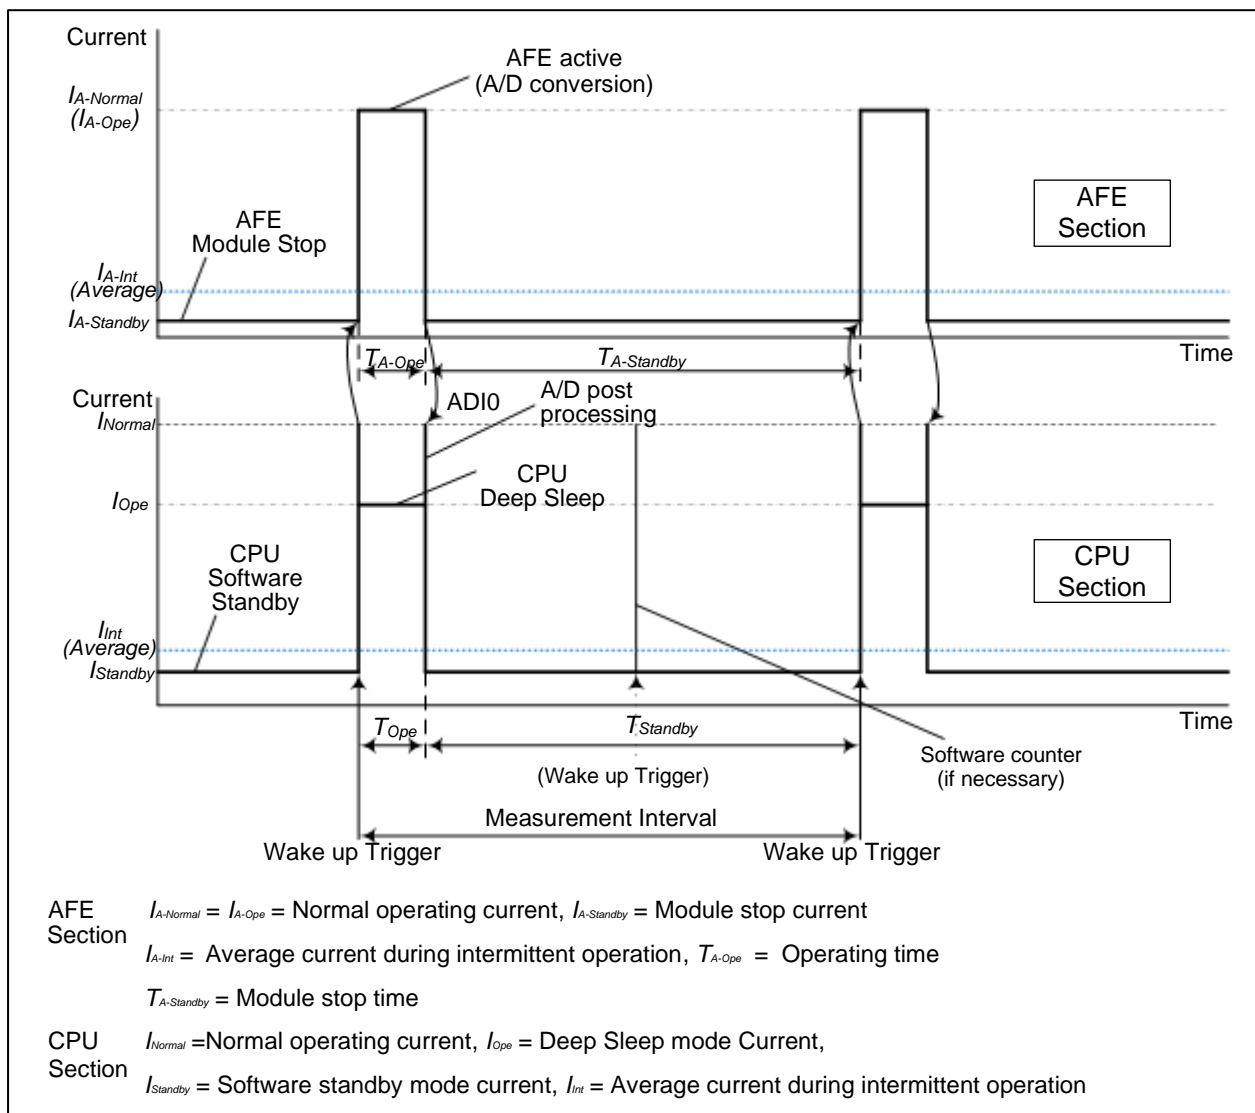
Current

AFE active
(A/D conversion)

$I_{A\text{-}Normal}$
($I_{A\text{-}Ope}$)

AFE
Section

AFE
Module Stop

$I_{A\text{-}Int}$
(Average)

$I_{A\text{-}Standby}$

$T_{A\text{-}Ope}$

$T_{A\text{-}Standby}$

Time

Current

ADI0

A/D post
processing

$I_{Normal}$

CPU
Deep Sleep

$I_{Ope}$

CPU
Section

CPU
Software
Standby

$I_{Int}$
(Average)

$I_{Standby}$

Time

$T_{Ope}$

$T_{Standby}$

(Wake up Trigger)

Software counter
(if necessary)

Measurement Interval

Wake up Trigger

Wake up Trigger

AFE Section
$I_{A\text{-}Normal}$ = $I_{A\text{-}Ope}$ = Normal operating current, $I_{A\text{-}Standby}$ = Module stop current
$I_{A\text{-}Int}$ = Average current during intermittent operation, $T_{A\text{-}Ope}$ = Operating time
$T_{A\text{-}Standby}$ = Module stop time

CPU Section
$I_{Normal}$ =Normal operating current, $I_{Ope}$ = Deep Sleep mode Current,
$I_{Standby}$ = Software standby mode current, $I_{Int}$ = Average current during intermittent operation